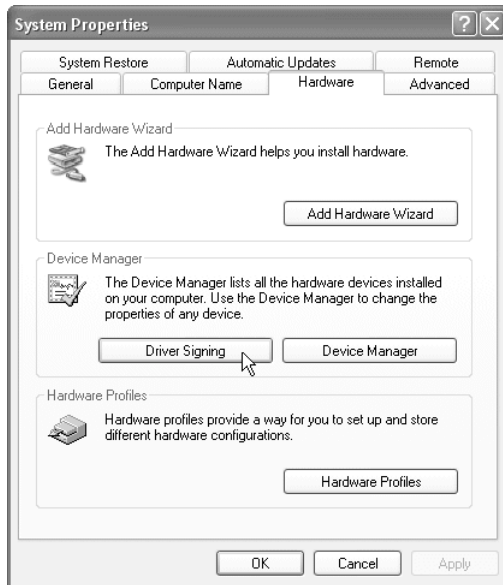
System Properties

?
X

System Restore
Automatic Updates
Remote
General
Computer Name
Hardware
Advanced

Add Hardware Wizard

The Add Hardware Wizard helps you install hardware.

Add Hardware Wizard

Device Manager

The Device Manager lists all the hardware devices installed on your computer. Use the Device Manager to change the properties of any device.

Driver Signing
Device Manager

Hardware Profiles

Hardware profiles provide a way for you to set up and store different hardware configurations.

Hardware Profiles

OK
Cancel
Apply